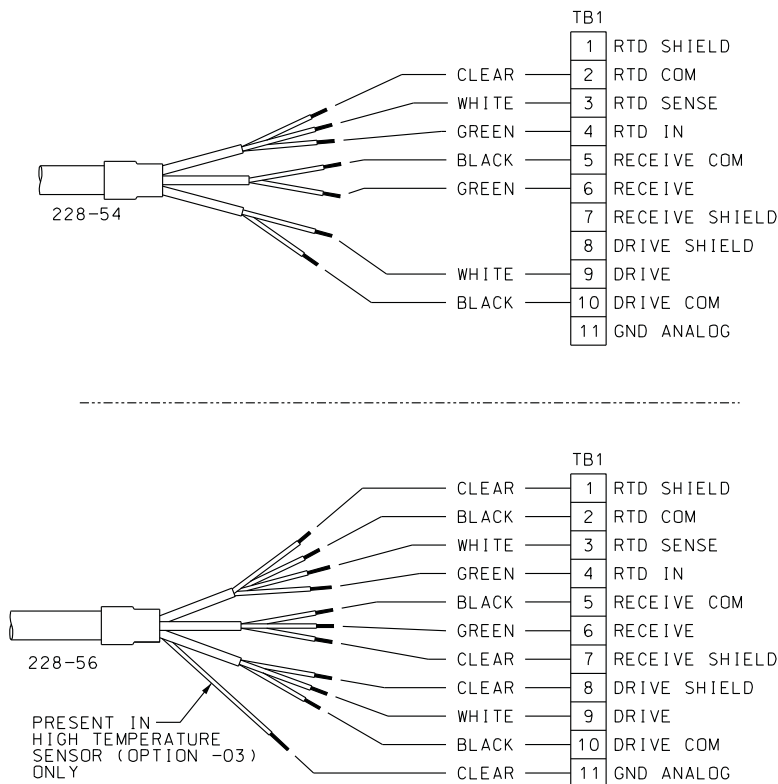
TB1

CLEAR
WHITE
GREEN
BLACK
GREEN
WHITE
BLACK

228-54

| 1 | RTD SHIELD |
|---|---|
| 2 | RTD COM |
| 3 | RTD SENSE |
| 4 | RTD IN |
| 5 | RECEIVE COM |
| 6 | RECEIVE |
| 7 | RECEIVE SHIELD |
| 8 | DRIVE SHIELD |
| 9 | DRIVE |
| 10 | DRIVE COM |
| 11 | GND ANALOG |

TB1

CLEAR
BLACK
WHITE
GREEN
BLACK
GREEN
CLEAR
CLEAR
WHITE
BLACK
CLEAR

228-56

PRESENT IN HIGH TEMPERATURE SENSOR (OPTION -03) ONLY

| 1 | RTD SHIELD |
|---|---|
| 2 | RTD COM |
| 3 | RTD SENSE |
| 4 | RTD IN |
| 5 | RECEIVE COM |
| 6 | RECEIVE |
| 7 | RECEIVE SHIELD |
| 8 | DRIVE SHIELD |
| 9 | DRIVE |
| 10 | DRIVE COM |
| 11 | GND ANALOG |